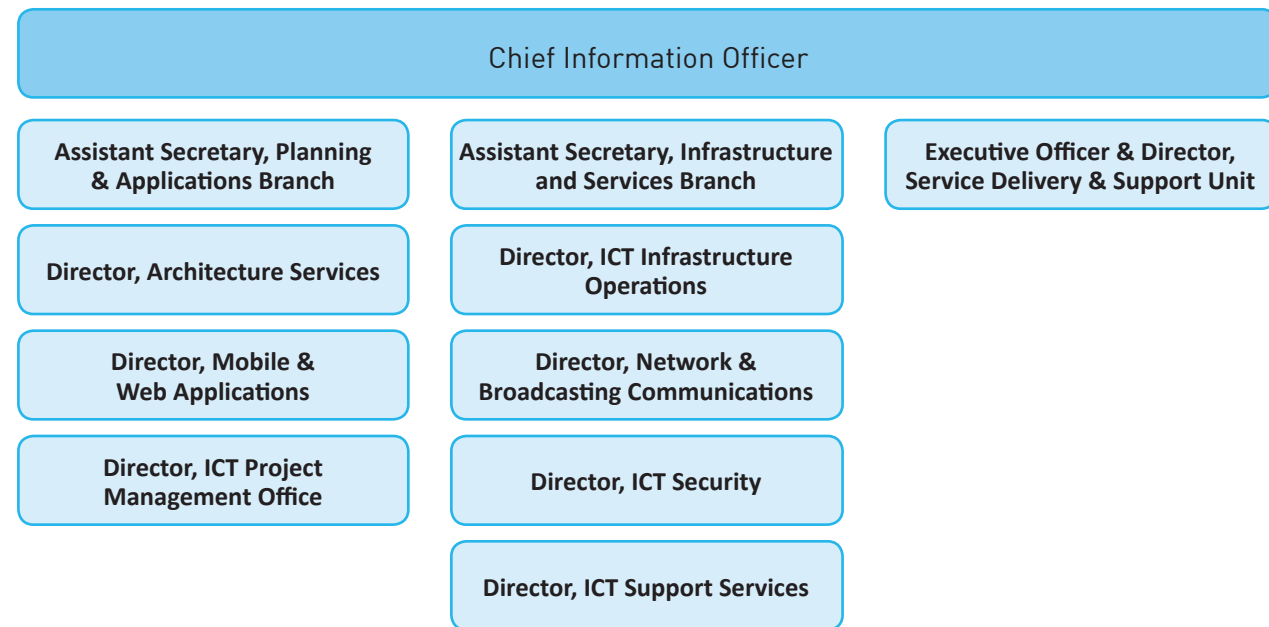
Chief Information Officer

Assistant Secretary, Planning & Applications Branch

Director, Architecture Services

Director, Mobile & Web Applications

Director, ICT Project Management Office

Assistant Secretary, Infrastructure and Services Branch

Director, ICT Infrastructure Operations

Director, Network & Broadcasting Communications

Director, ICT Security

Director, ICT Support Services

Executive Officer & Director, Service Delivery & Support Unit